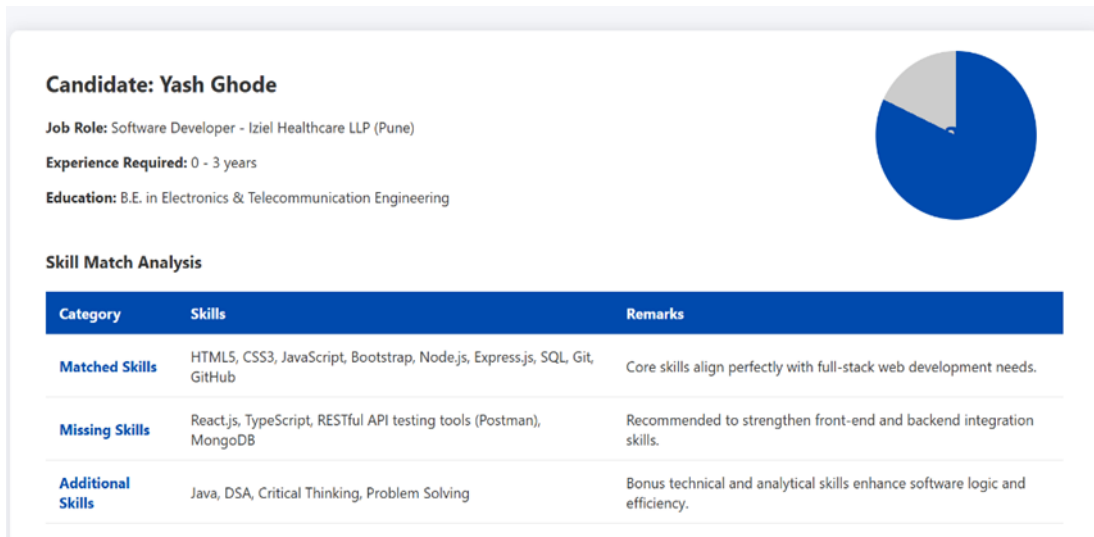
Candidate: Yash Ghode

Job Role: Software Developer - Iziel Healthcare LLP (Pune)

Experience Required: 0 - 3 years

Education: B.E. in Electronics & Telecommunication Engineering

Skill Match Analysis

| Category | Skills | Remarks |
|---|---|---|
| Matched Skills | HTML5, CSS3, JavaScript, Bootstrap, Node.js, Express.js, SQL, Git, GitHub | Core skills align perfectly with full-stack web development needs. |
| Missing Skills | React.js, TypeScript, RESTful API testing tools (Postman), MongoDB | Recommended to strengthen front-end and backend integration skills. |
| Additional Skills | Java, DSA, Critical Thinking, Problem Solving | Bonus technical and analytical skills enhance software logic and efficiency. |